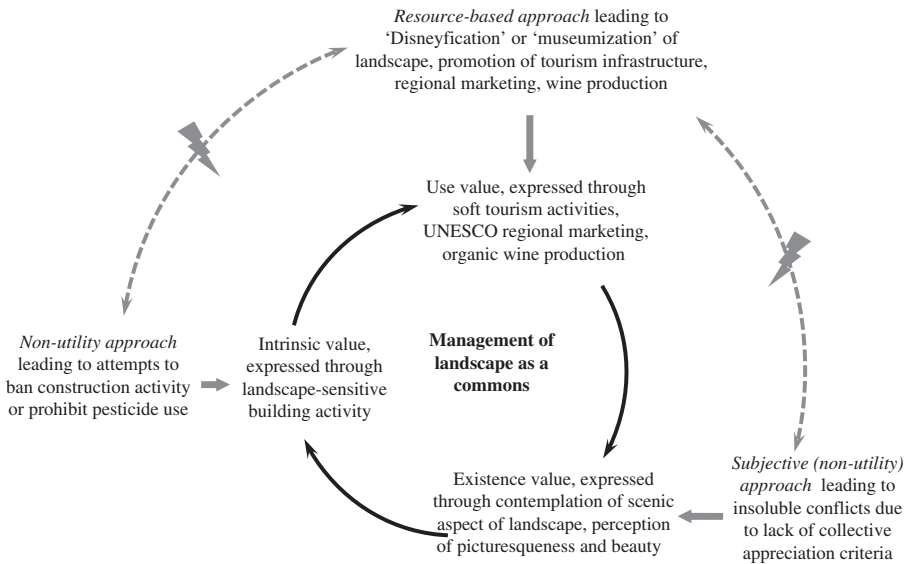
*Resource-based approach* leading to 'Disneyfication' or 'museumization' of landscape, promotion of tourism infrastructure, regional marketing, wine production

Use value, expressed through soft tourism activities, UNESCO regional marketing, organic wine production

*Non-utility approach* leading to attempts to ban construction activity or prohibit pesticide use

Intrinsic value, expressed through landscape-sensitive building activity

**Management of landscape as a commons**

Existence value, expressed through contemplation of scenic aspect of landscape, perception of picturesqueness and beauty

*Subjective (non-utility) approach* leading to insoluble conflicts due to lack of collective appreciation criteria